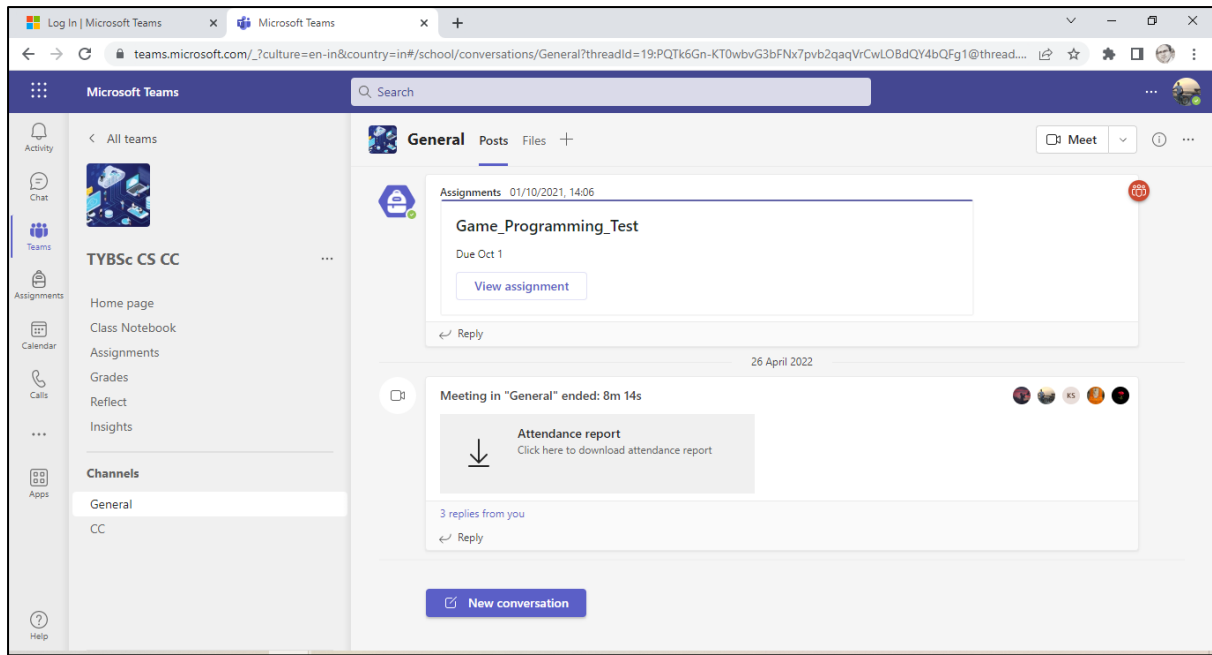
Log In | Microsoft Teams
Microsoft Teams
teams.microsoft.com/_?culture=en-in&country=in#/school/conversations/General?threadId=19:PQTk6Gn-KT0wbvG3bFNx7pvb2qaqVrCwLOBdQY4bQFg1@thread....

Microsoft Teams
Search

Activity
Chat
Teams
Assignments
Calendar
Calls
...
Apps
Help

< All teams
TYBSc CS CC ...
Home page
Class Notebook
Assignments
Grades
Reflect
Insights
Channels
General
CC

General Posts Files +
Meet

Assignments 01/10/2021, 14:06
Game_Programming_Test
Due Oct 1
View assignment
Reply

26 April 2022

Meeting in "General" ended: 8m 14s
KS
Attendance report
Click here to download attendance report
3 replies from you
Reply

New conversation